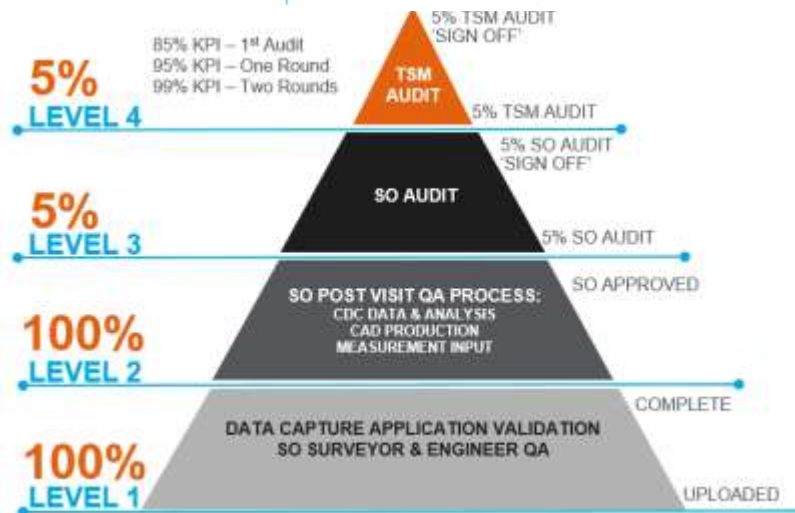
85% KPI – 1st Audit
95% KPI – One Round
99% KPI – Two Rounds

5%
LEVEL 4

TSM AUDIT

5% TSM AUDIT 'SIGN OFF'

5% TSM AUDIT

5% SO AUDIT 'SIGN OFF'

5%
LEVEL 3

SO AUDIT

5% SO AUDIT

100%
LEVEL 2

SO POST VISIT QA PROCESS:
CDC DATA & ANALYSIS
CAD PRODUCTION
MEASUREMENT INPUT

SO APPROVED

COMPLETE

100%
LEVEL 1

DATA CAPTURE APPLICATION VALIDATION
SO SURVEYOR & ENGINEER QA

UPLOADED